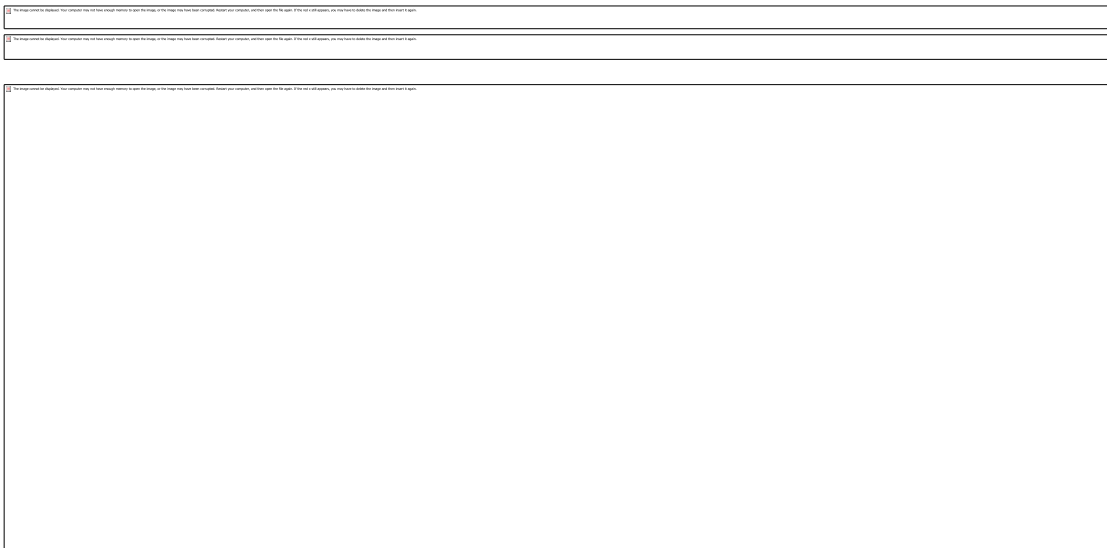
The image cannot be displayed. Your computer may not have enough memory to open the image, or the image may have been corrupted. Restart your computer, and then open the file again. If the red x still appears, you may have to delete the image and then insert it again.

The image cannot be displayed. Your computer may not have enough memory to open the image, or the image may have been corrupted. Restart your computer, and then open the file again. If the red x still appears, you may have to delete the image and then insert it again.

The image cannot be displayed. Your computer may not have enough memory to open the image, or the image may have been corrupted. Restart your computer, and then open the file again. If the red x still appears, you may have to delete the image and then insert it again.